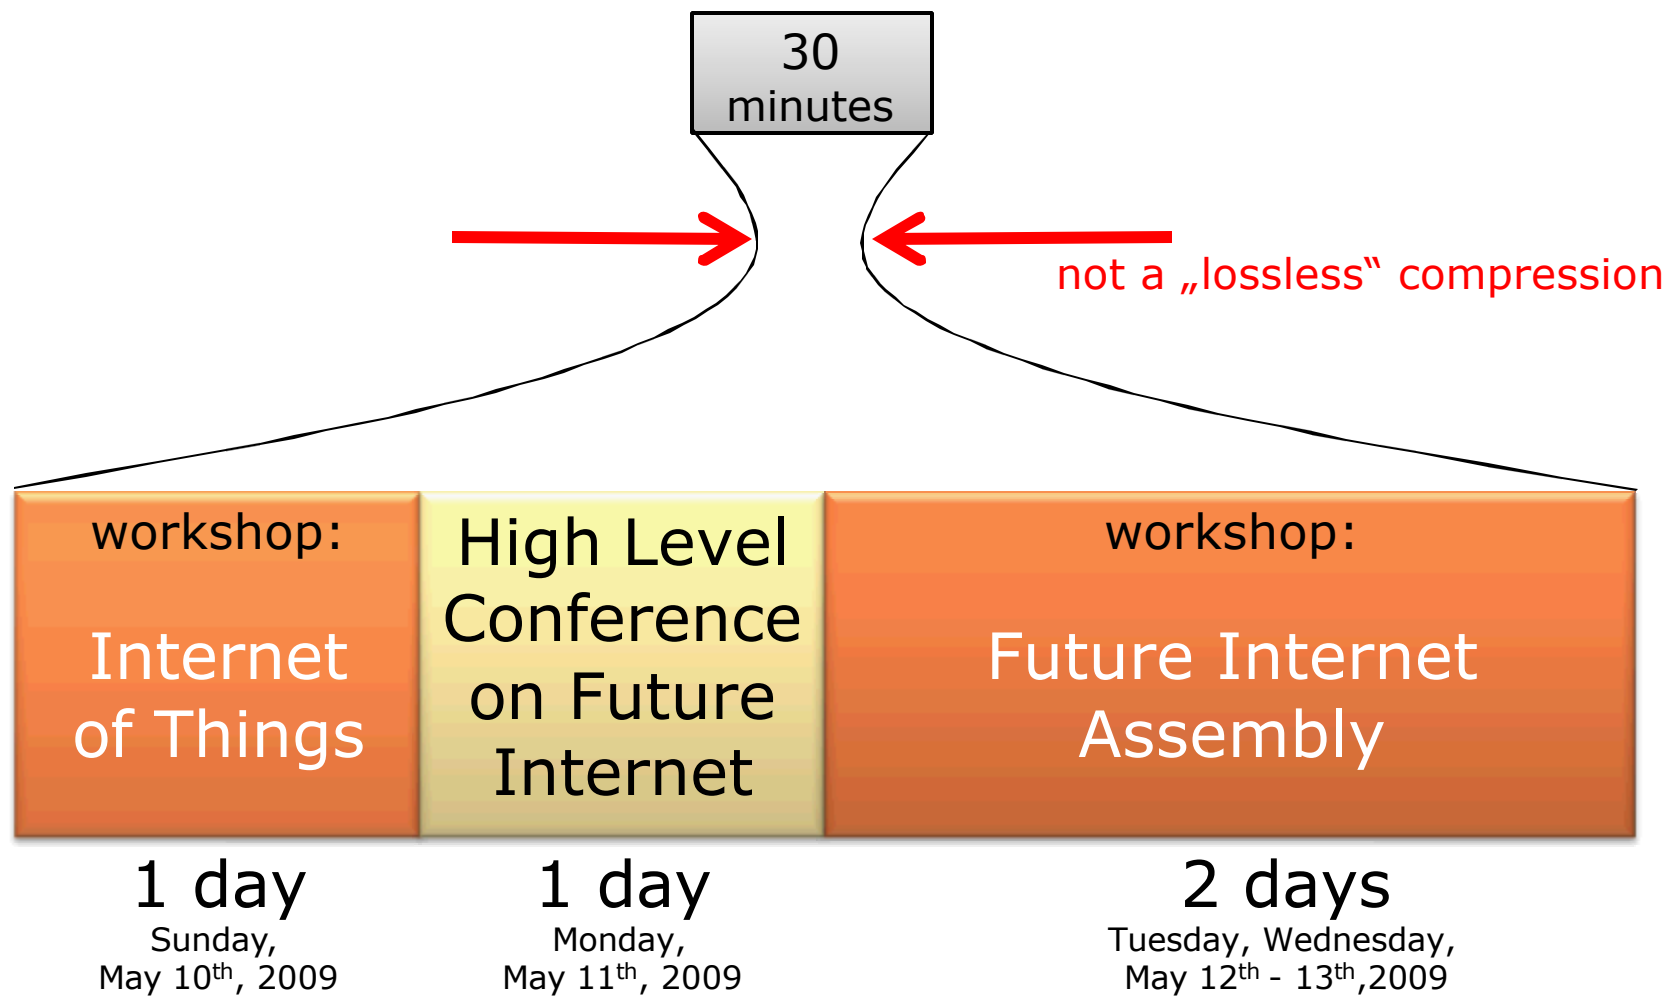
30 minutes

not a „lossless“ compression

workshop:

Internet of Things

High Level Conference on Future Internet

workshop:

Future Internet Assembly

1 day
Sunday,
May 10$^{th}$, 2009

1 day
Monday,
May 11$^{th}$, 2009

2 days
Tuesday, Wednesday,
May 12$^{th}$ - 13$^{th}$,2009